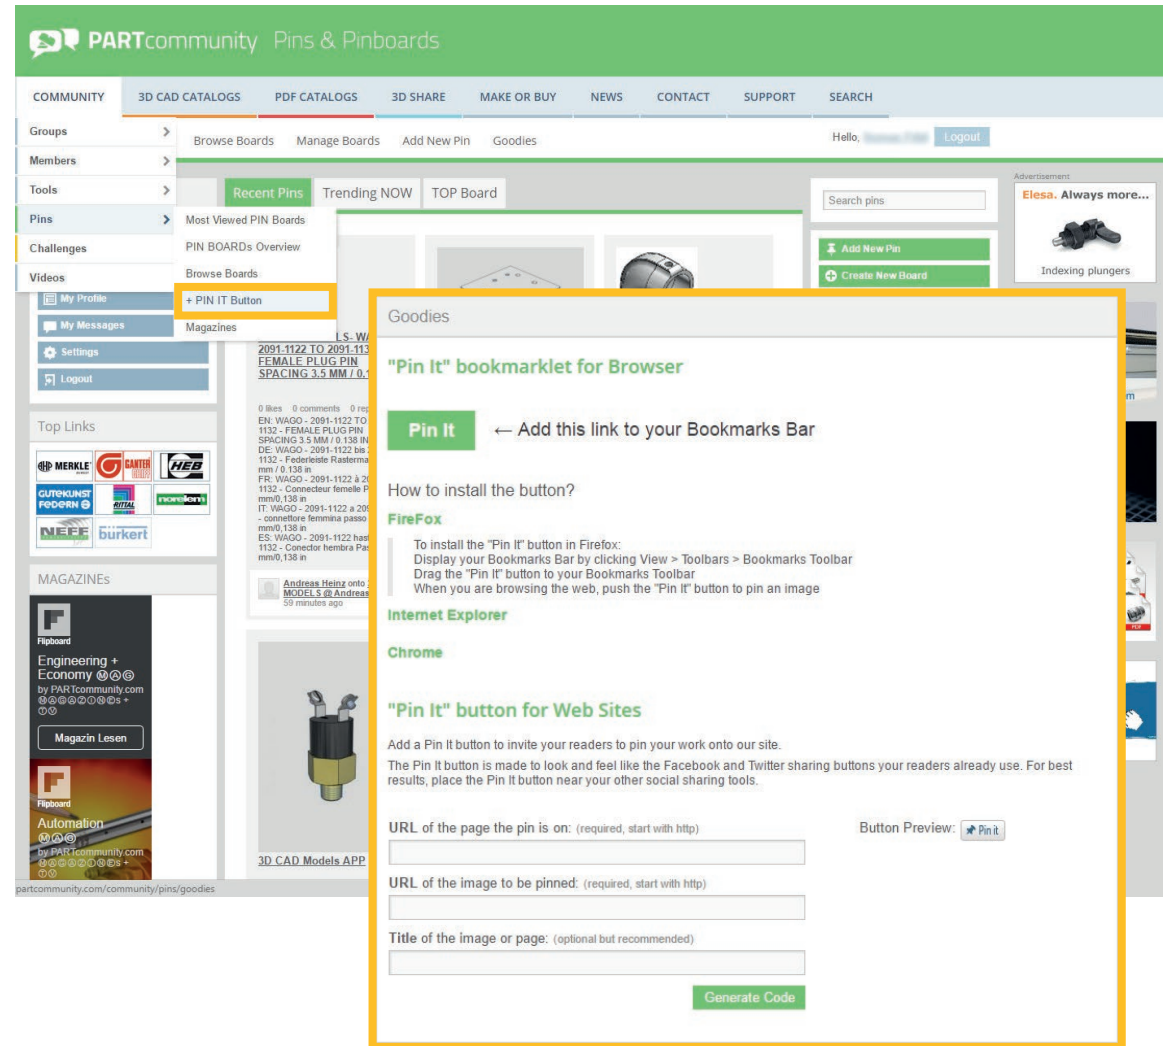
PARTcommunity Pins & Pinboards

COMMUNITY 3D CAD CATALOGS PDF CATALOGS 3D SHARE MAKE OR BUY NEWS CONTACT SUPPORT SEARCH

Groups
Members
Tools
Pins
Challenges
Videos

Browse Boards Manage Boards Add New Pin Goodies

Hello, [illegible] Logout

Most Viewed PIN Boards
PIN BOARDs Overview
Browse Boards
+ PIN IT Button
Magazines

My Profile
My Messages
Settings
Logout

Recent Pins Trending NOW TOP Board

Search pins

Add New Pin
Create New Board

Advertisement
Elesa. Always more...
Indexing plungers

LS- W/
2091-1122 TO 2091-113
FEMALE PLUG PIN
SPACING 3.5 MM / 0.1

0 likes 0 comments 0 rep
EN: WAGO - 2091-1122 TO 1132 - FEMALE PLUG PIN SPACING 3.5 MM / 0.138 IN
DE: WAGO - 2091-1122 bis 1132 - Federleiste Rasterma mm / 0.138 in
FR: WAGO - 2091-1122 à 2( 1132 - Connecteur femelle P mm/0,138 in
IT: WAGO - 2091-1122 a 209 - connettore femmina passo mm/0,138 in
ES: WAGO - 2091-1122 hast 1132 - Conector hembra Pa mm/0,138 in

Andreas Heinz onto MODELS @ Andreas
59 minutes ago

Top Links

MERKLE GANTER HEB GUTEKUNST FEDERN RITTAL norelem NEFF bürkert

MAGAZINEs

Flipboard
Engineering + Economy
by PARTcommunity.com
Magazin Lesen

Flipboard
Automation
by PARTcommunity.com

3D CAD Models APP

partcommunity.com/community/pins/goodies

Goodies

"Pin It" bookmarklet for Browser

Pin It ← Add this link to your Bookmarks Bar

How to install the button?

FireFox

To install the "Pin It" button in Firefox:
Display your Bookmarks Bar by clicking View > Toolbars > Bookmarks Toolbar
Drag the "Pin It" button to your Bookmarks Toolbar
When you are browsing the web, push the "Pin It" button to pin an image

Internet Explorer

Chrome

"Pin It" button for Web Sites

Add a Pin It button to invite your readers to pin your work onto our site.

The Pin It button is made to look and feel like the Facebook and Twitter sharing buttons your readers already use. For best results, place the Pin It button near your other social sharing tools.

URL of the page the pin is on: (required, start with http)

Button Preview: Pin it

URL of the image to be pinned: (required, start with http)

Title of the image or page: (optional but recommended)

Generate Code